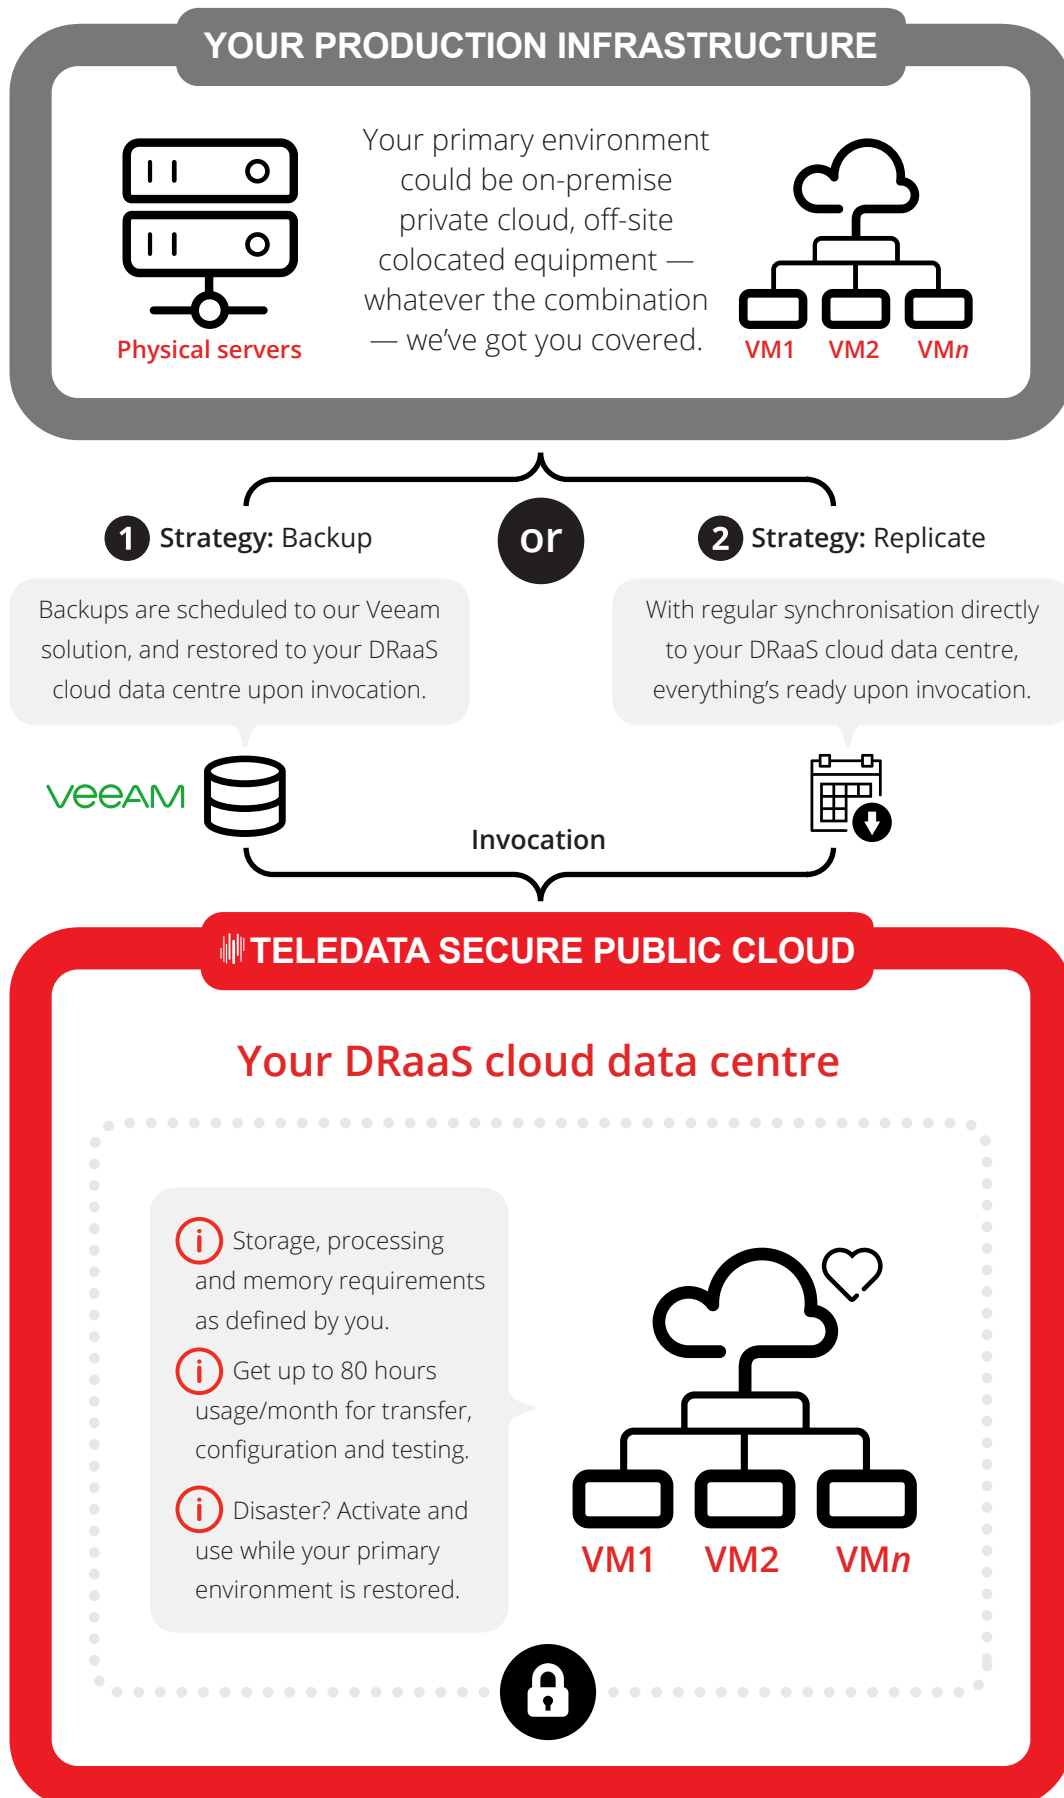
YOUR PRODUCTION INFRASTRUCTURE

Physical servers

Your primary environment could be on-premise private cloud, off-site colocated equipment — whatever the combination — we've got you covered.

VM1 VM2 VM$n$

1 Strategy: Backup

or

2 Strategy: Replicate

Backups are scheduled to our Veeam solution, and restored to your DRaaS cloud data centre upon invocation.

With regular synchronisation directly to your DRaaS cloud data centre, everything's ready upon invocation.

VEEAM

Invocation

TELEDATA SECURE PUBLIC CLOUD

Your DRaaS cloud data centre

Storage, processing and memory requirements as defined by you.

Get up to 80 hours usage/month for transfer, configuration and testing.

Disaster? Activate and use while your primary environment is restored.

VM1 VM2 VM$n$